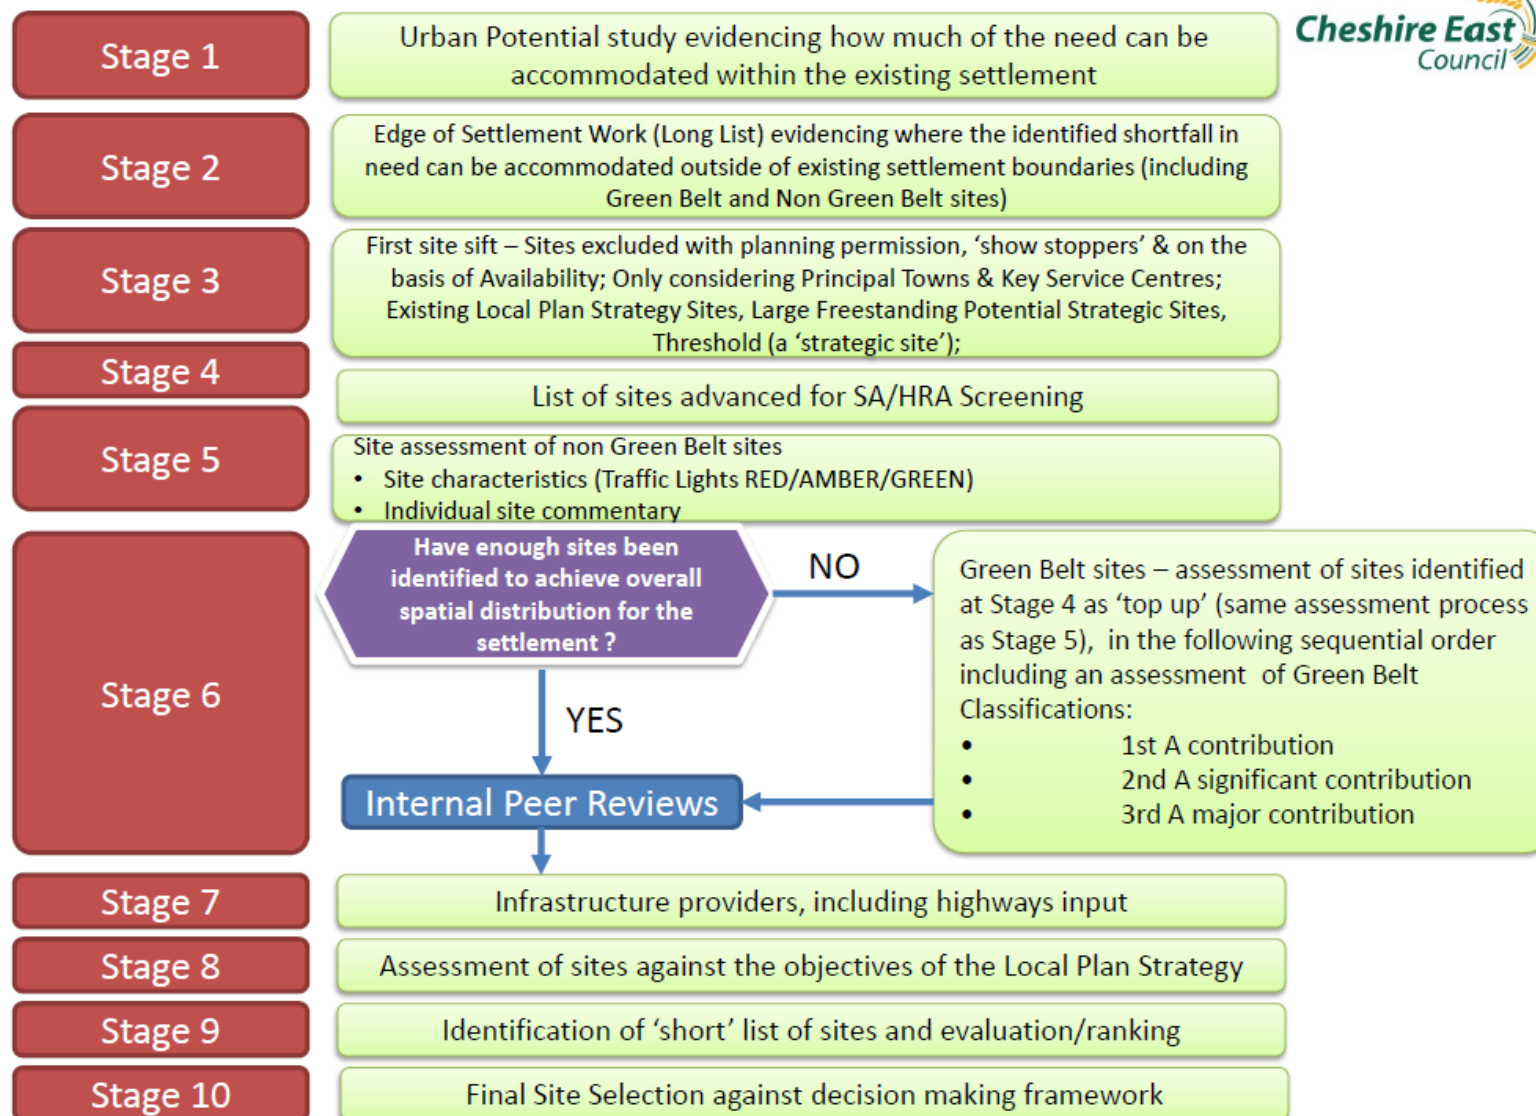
Stage 1

Urban Potential study evidencing how much of the need can be accommodated within the existing settlement

Cheshire East Council

Stage 2

Edge of Settlement Work (Long List) evidencing where the identified shortfall in need can be accommodated outside of existing settlement boundaries (including Green Belt and Non Green Belt sites)

Stage 3

First site sift – Sites excluded with planning permission, 'show stoppers' & on the basis of Availability; Only considering Principal Towns & Key Service Centres; Existing Local Plan Strategy Sites, Large Freestanding Potential Strategic Sites, Threshold (a 'strategic site');

Stage 4

List of sites advanced for SA/HRA Screening

Stage 5

Site assessment of non Green Belt sites
• Site characteristics (Traffic Lights RED/AMBER/GREEN)
• Individual site commentary

Stage 6

Have enough sites been identified to achieve overall spatial distribution for the settlement ?

NO

Green Belt sites – assessment of sites identified at Stage 4 as 'top up' (same assessment process as Stage 5), in the following sequential order including an assessment of Green Belt Classifications:
• 1st A contribution
• 2nd A significant contribution
• 3rd A major contribution

YES

Internal Peer Reviews

Stage 7

Infrastructure providers, including highways input

Stage 8

Assessment of sites against the objectives of the Local Plan Strategy

Stage 9

Identification of 'short' list of sites and evaluation/ranking

Stage 10

Final Site Selection against decision making framework